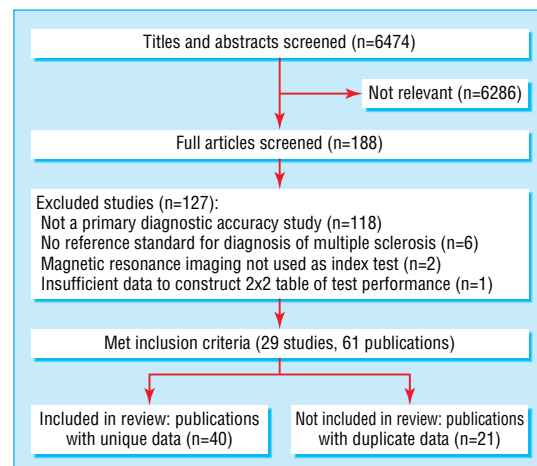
Titles and abstracts screened (n=6474)

Not relevant (n=6286)

Full articles screened (n=188)

Excluded studies (n=127):
Not a primary diagnostic accuracy study (n=118)
No reference standard for diagnosis of multiple sclerosis (n=6)
Magnetic resonance imaging not used as index test (n=2)
Insufficient data to construct 2x2 table of test performance (n=1)

Met inclusion criteria (29 studies, 61 publications)

Included in review: publications with unique data (n=40)

Not included in review: publications with duplicate data (n=21)